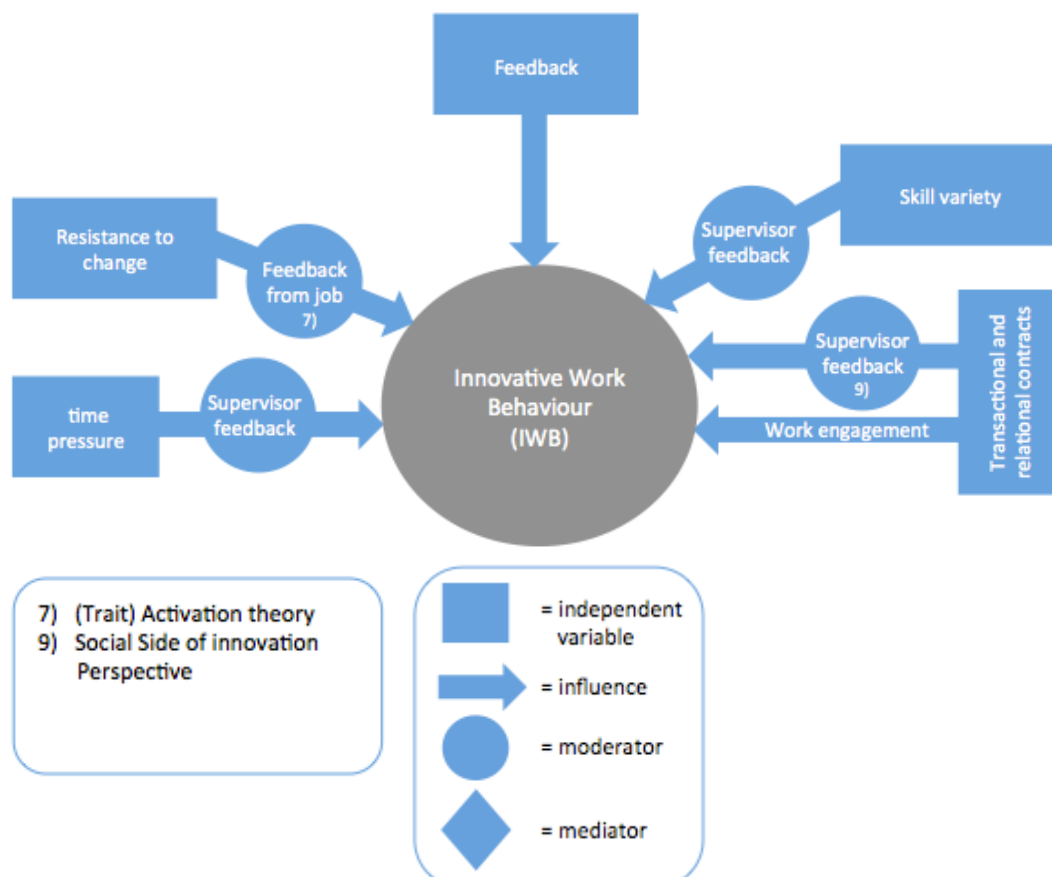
Feedback

Skill variety

Supervisor feedback

Resistance to change

Feedback from job 7)

Supervisor feedback 9)

Transactional and relational contracts

Innovative Work Behaviour (IWB)

time pressure

Supervisor feedback

Work engagement

7) (Trait) Activation theory
9) Social Side of innovation Perspective

= independent variable

= influence

= moderator

= mediator